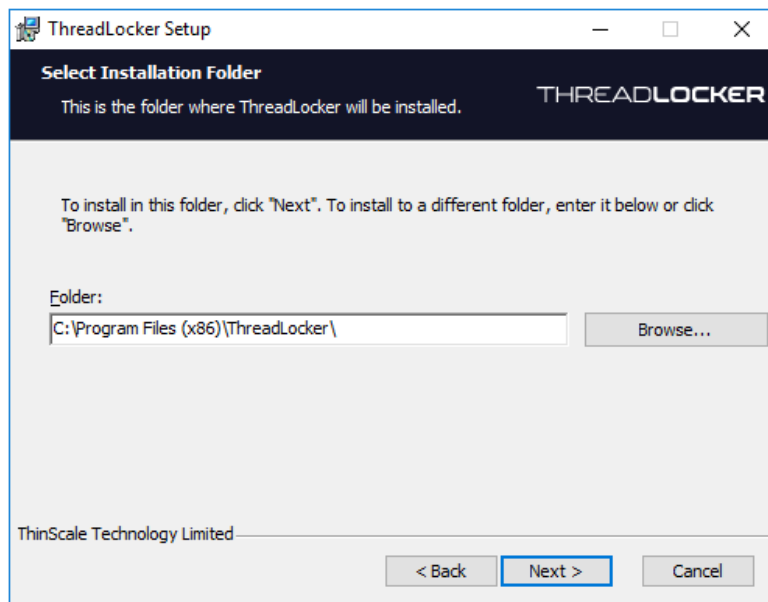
ThreadLocker Setup

Select Installation Folder

This is the folder where ThreadLocker will be installed.

THREADLOCKER

To install in this folder, click "Next". To install to a different folder, enter it below or click "Browse".

Folder:

C:\Program Files (x86)\ThreadLocker\

Browse...

ThinScale Technology Limited

< Back

Next >

Cancel